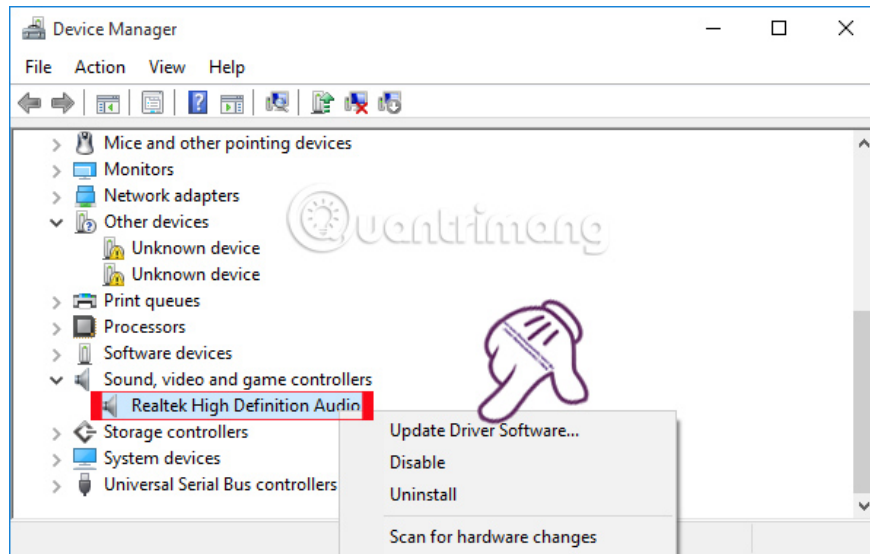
Device Manager

File Action View Help

Mice and other pointing devices
Monitors
Network adapters
Other devices
Unknown device
Unknown device
Print queues
Processors
Software devices
Sound, video and game controllers
Realtek High Definition Audio
Storage controllers
System devices
Universal Serial Bus controllers

Update Driver Software...
Disable
Uninstall
Scan for hardware changes

Quantrimang